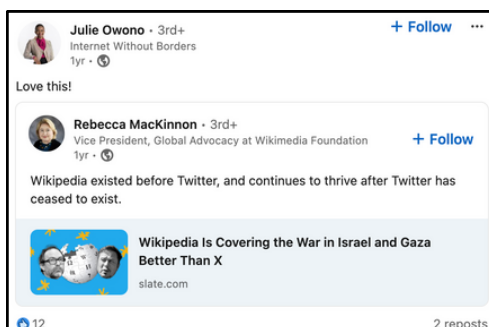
Julie Owono • 3rd+
Internet Without Borders
1yr •

+ Follow

Love this!

Rebecca MacKinnon • 3rd+
Vice President, Global Advocacy at Wikimedia Foundation
1yr •

+ Follow

Wikipedia existed before Twitter, and continues to thrive after Twitter has ceased to exist.

Wikipedia Is Covering the War in Israel and Gaza Better Than X
slate.com

12

2 reposts